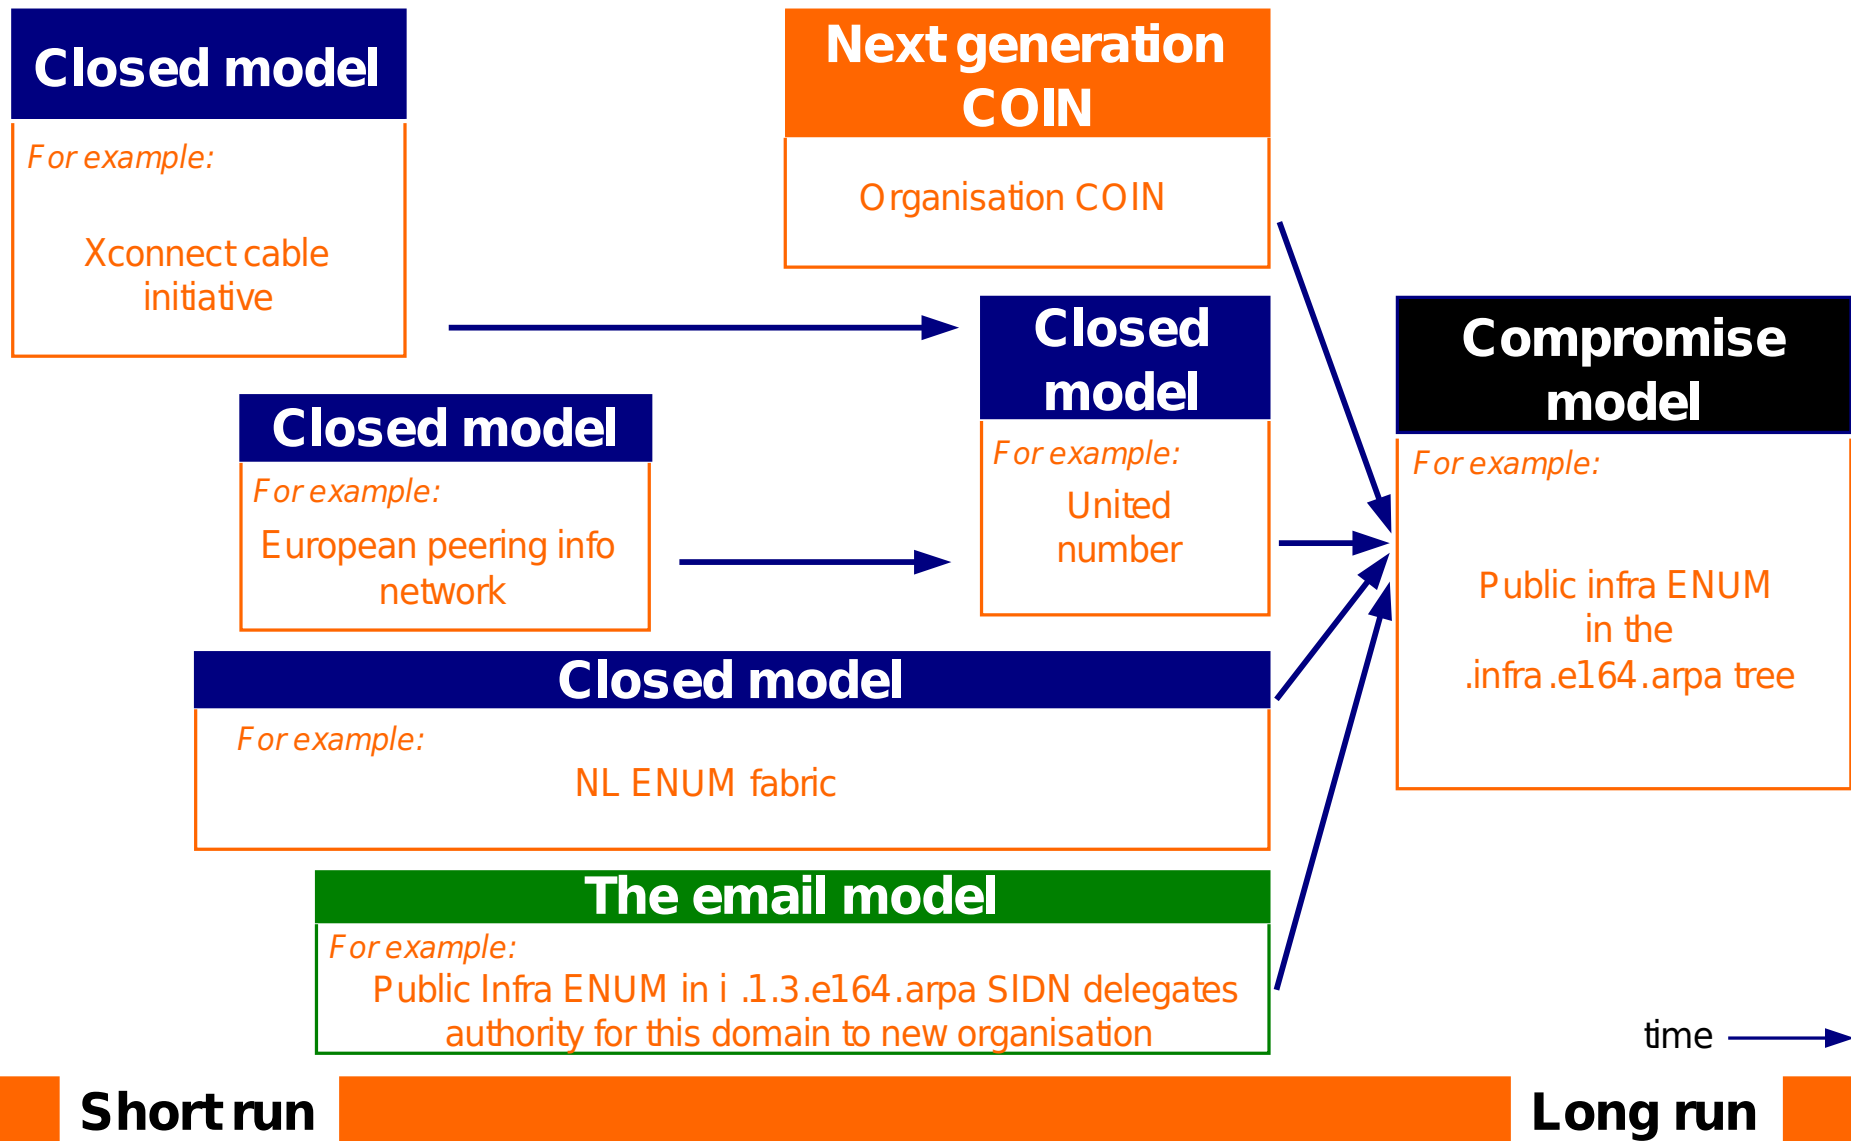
Closed model

For example:

Xconnect cable initiative

Next generation COIN

Organisation COIN

Closed model

For example:

European peering info network

Closed model

For example:

United number

Compromise model

For example:

Public infra ENUM in the .infra.e164.arpa tree

Closed model

For example:

NL ENUM fabric

The email model

For example:

Public Infra ENUM in i .1.3.e164.arpa SIDN delegates authority for this domain to new organisation

time

Short run

Long run